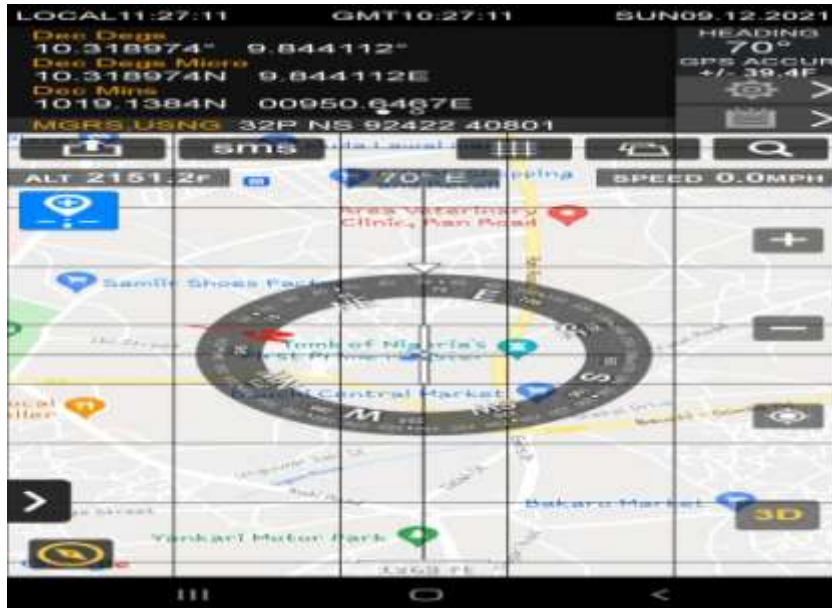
LOCAL11:27:11 GMT10:27:11 SUN09.12.2021

Dec Degs
10.318974° 9.844112°
Dec Degs Micro
10.318974N 9.844112E
Dec Mins
1019.1384N 00950.6467E
MGRS.USNG 32P NS 92422 40801

HEADING
70°
GPS ACCUR
+/- 39.4F

sms

ALT 2151.2F 70° E SPEED 0.0MPH

Ares Veterinary Clinic, Ran Road

Samlit Shoes Park

Tomb of Nigeria's First Prime Minister

Central Market

Bakaro Market

Yankari Motor Park

3D

E
S
W